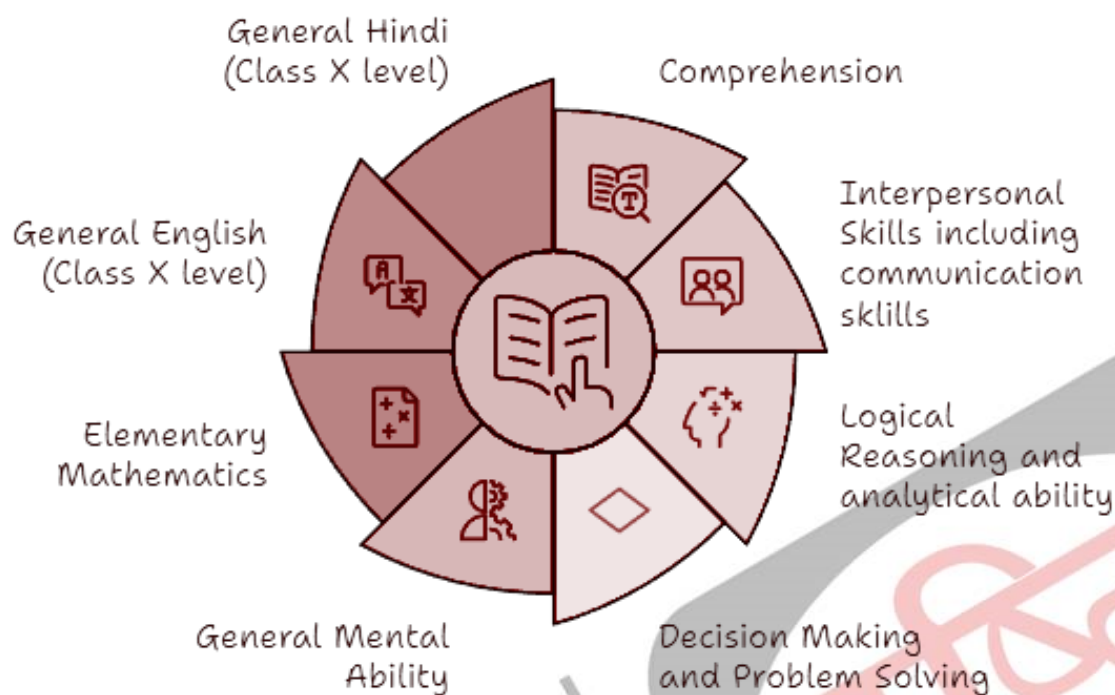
General Hindi (Class X level)

Comprehension

Interpersonal Skills including communication sklills

Logical Reasoning and analytical ability

Decision Making and Problem Solving

General Mental Ability

Elementary Mathematics

General English (Class X level)